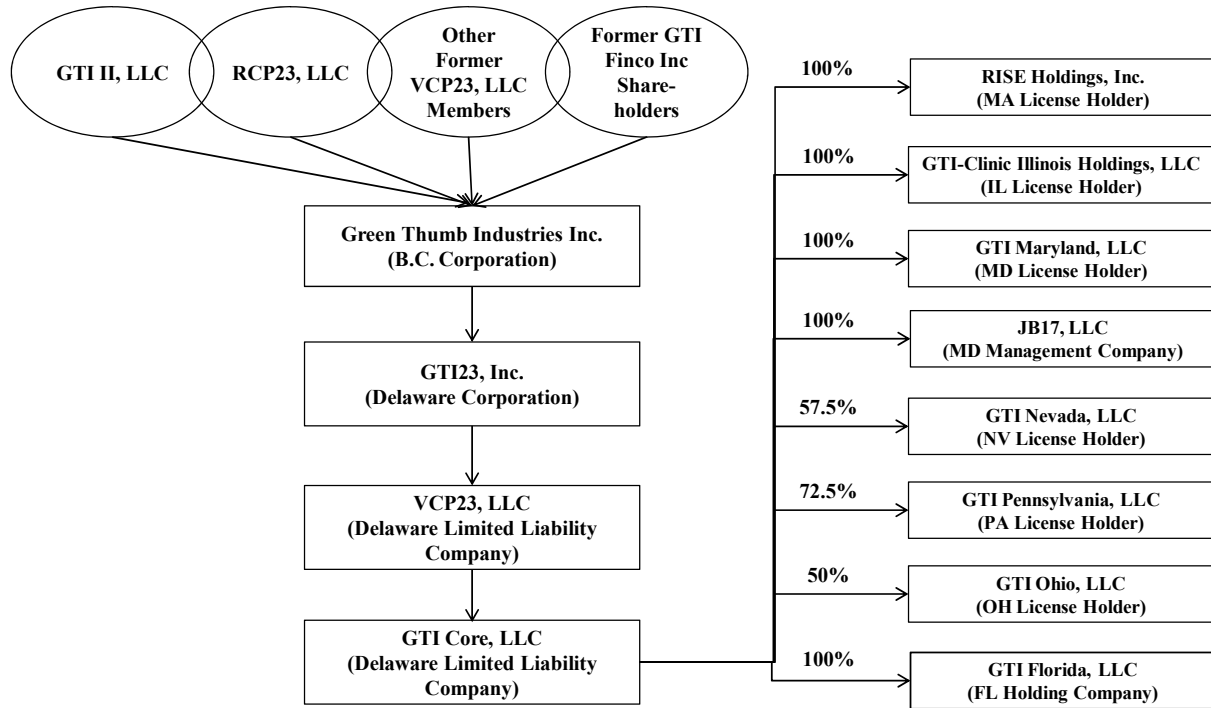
GTI II, LLC

RCP23, LLC

Other Former VCP23, LLC Members

Former GTI Finco Inc Shareholders

Green Thumb Industries Inc.
(B.C. Corporation)

GTI23, Inc.
(Delaware Corporation)

VCP23, LLC
(Delaware Limited Liability Company)

GTI Core, LLC
(Delaware Limited Liability Company)

100%
RISE Holdings, Inc.
(MA License Holder)

100%
GTI-Clinic Illinois Holdings, LLC
(IL License Holder)

100%
GTI Maryland, LLC
(MD License Holder)

100%
JB17, LLC
(MD Management Company)

57.5%
GTI Nevada, LLC
(NV License Holder)

72.5%
GTI Pennsylvania, LLC
(PA License Holder)

50%
GTI Ohio, LLC
(OH License Holder)

100%
GTI Florida, LLC
(FL Holding Company)